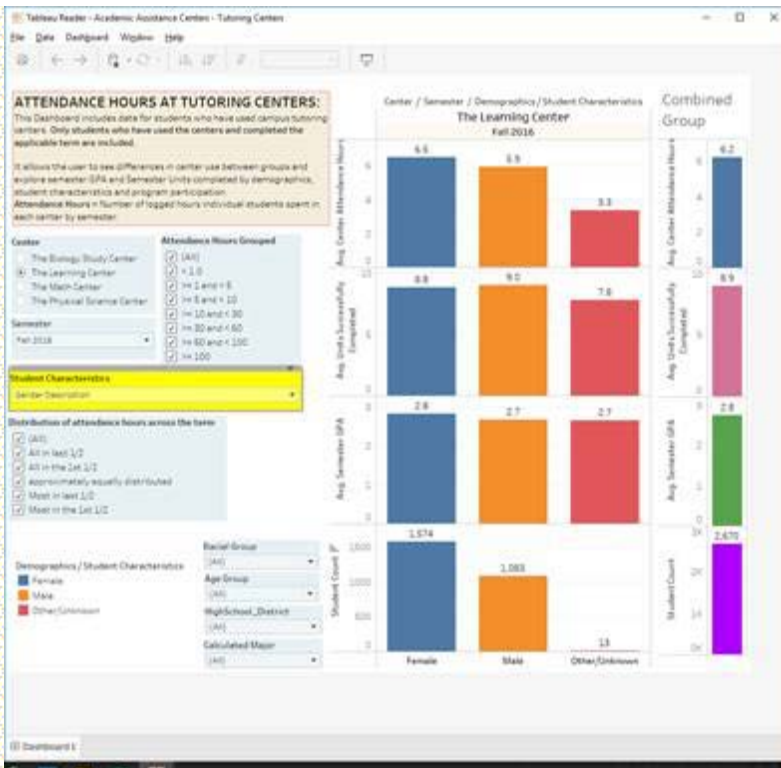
Tableau Reader - Academic Assistance Centers - Tutoring Centers

File Data Dashboard Window Help

ATTENDANCE HOURS AT TUTORING CENTERS:
This Dashboard includes data for students who have used campus tutoring centers. Only students who have used the centers and completed the applicable term are included.

It allows the user to see differences in center use between groups and explore semester GPA and Semester Units completed by demographics, student characteristics and program participation.
Attendance Hours = Number of logged hours individual students spent in each center by semester.

Center
The Biology Study Center
The Learning Center
The Math Center
The Physical Science Center

Semester
Fall 2016

Attendance Hours Grouped
(All)
< 1.0
>= 1 and < 5
>= 5 and < 10
>= 10 and < 30
>= 30 and < 60
>= 60 and < 100
>= 100

Student Characteristics
Gender Description

Distribution of attendance hours across the term
(All)
All in last 1/2
All in the 1st 1/2
approximately equally distributed
Most in last 1/2
Most in the 1st 1/2

Demographics / Student Characteristics
Female
Male
Other/Unknown

Racial Group
(All)
Age Group
(All)
HighSchool_District
(All)
Calculated Major
(All)

Center / Semester / Demographics / Student Characteristics
The Learning Center
Fall 2016

Combined Group

Avg. Center Attendance Hours
6.6 5.9 3.3
6.2

Avg. Units Successfully Completed
8.8 9.0 7.8
8.9

Avg. Semester GPA
2.8 2.7 2.7
2.8

Student Count
1,574 1,083 13
2,670

Female Male Other/Unknown

Dashboard 1